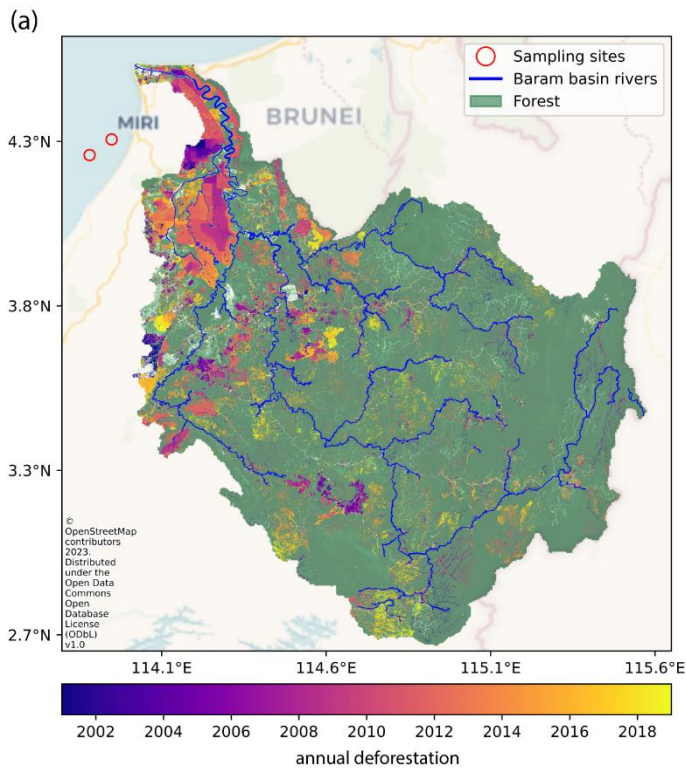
(a)

Sampling sites
Baram basin rivers
Forest

MIRI
BRUNEI

4.3°N
3.8°N
3.3°N
2.7°N

© OpenStreetMap contributors 2023. Distributed under the Open Data Commons Open Database License (ODbL) v1.0

114.1°E
114.6°E
115.1°E
115.6°E

2002
2004
2006
2008
2010
2012
2014
2016
2018
annual deforestation